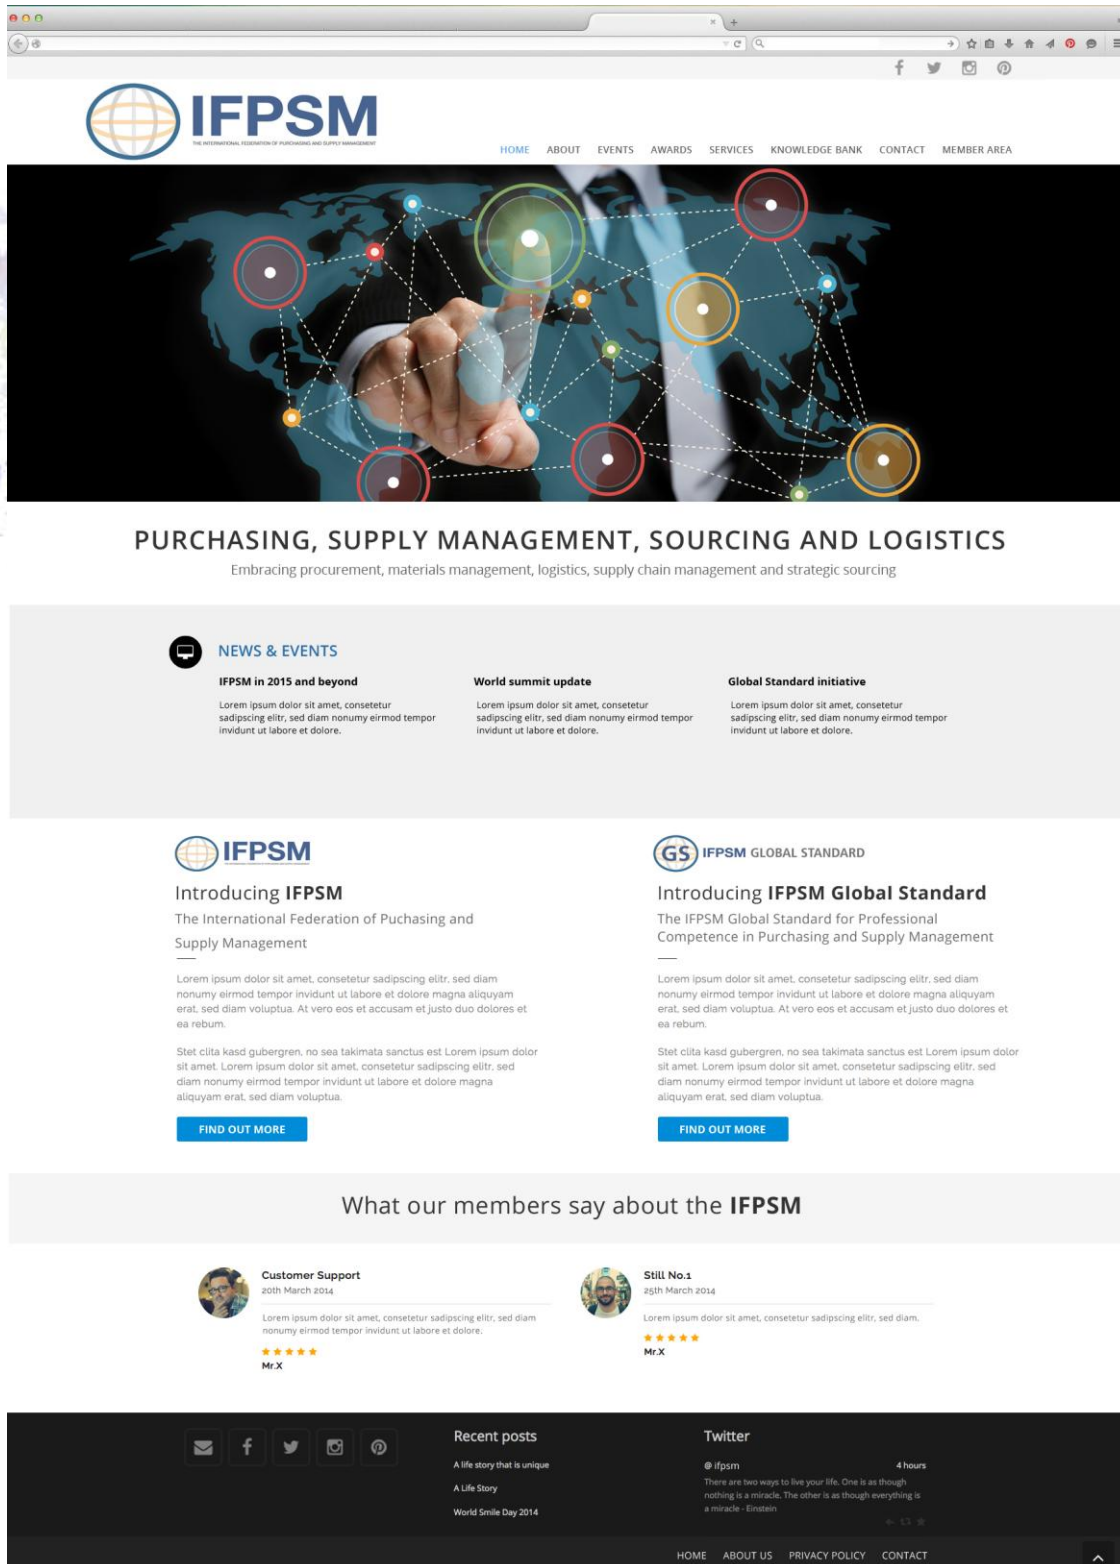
IFPSM
THE INTERNATIONAL FEDERATION OF PURCHASING AND SUPPLY MANAGEMENT

HOME ABOUT EVENTS AWARDS SERVICES KNOWLEDGE BANK CONTACT MEMBER AREA

PURCHASING, SUPPLY MANAGEMENT, SOURCING AND LOGISTICS
Embracing procurement, materials management, logistics, supply chain management and strategic sourcing

NEWS & EVENTS

IFPSM in 2015 and beyond
Lorem ipsum dolor sit amet, consetetur sadipscing elitr, sed diam nonumy eirmod tempor invidunt ut labore et dolore.

World summit update
Lorem ipsum dolor sit amet, consetetur sadipscing elitr, sed diam nonumy eirmod tempor invidunt ut labore et dolore.

Global Standard initiative
Lorem ipsum dolor sit amet, consetetur sadipscing elitr, sed diam nonumy eirmod tempor invidunt ut labore et dolore.

IFPSM

Introducing IFPSM
The International Federation of Puchasing and Supply Management

Lorem ipsum dolor sit amet, consetetur sadipscing elitr, sed diam nonumy eirmod tempor invidunt ut labore et dolore magna aliquyam erat, sed diam voluptua. At vero eos et accusam et justo duo dolores et ea rebum.

Stet clita kasd gubergren, no sea takimata sanctus est Lorem ipsum dolor sit amet. Lorem ipsum dolor sit amet, consetetur sadipscing elitr, sed diam nonumy eirmod tempor invidunt ut labore et dolore magna aliquyam erat, sed diam voluptua.

FIND OUT MORE

GS IFPSM GLOBAL STANDARD

Introducing IFPSM Global Standard
The IFPSM Global Standard for Professional Competence in Purchasing and Supply Management

Lorem ipsum dolor sit amet, consetetur sadipscing elitr, sed diam nonumy eirmod tempor invidunt ut labore et dolore magna aliquyam erat, sed diam voluptua. At vero eos et accusam et justo duo dolores et ea rebum.

Stet clita kasd gubergren, no sea takimata sanctus est Lorem ipsum dolor sit amet. Lorem ipsum dolor sit amet, consetetur sadipscing elitr, sed diam nonumy eirmod tempor invidunt ut labore et dolore magna aliquyam erat, sed diam voluptua.

FIND OUT MORE

What our members say about the IFPSM

Customer Support
20th March 2014
Lorem ipsum dolor sit amet, consetetur sadipscing elitr, sed diam nonumy eirmod tempor invidunt ut labore et dolore.
★★★★★
Mr.X

Still No.1
25th March 2014
Lorem ipsum dolor sit amet, consetetur sadipscing elitr, sed diam.
★★★★★
Mr.X

Recent posts
A life story that is unique
A Life Story
World Smile Day 2014

Twitter
@ ifpsm 4 hours
There are two ways to live your life. One is as though nothing is a miracle. The other is as though everything is a miracle - Einstein

HOME ABOUT US PRIVACY POLICY CONTACT